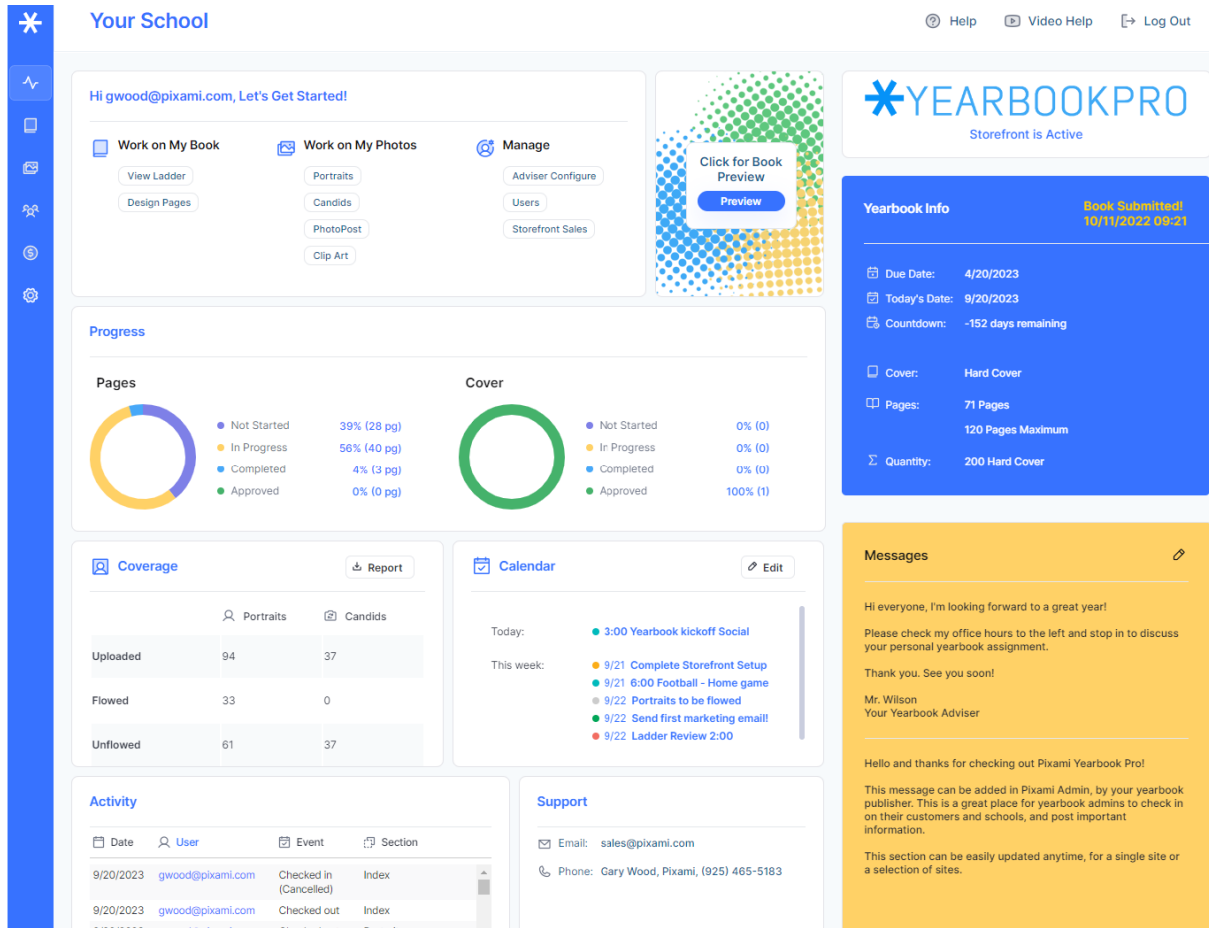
Your School

Help Video Help Log Out

Hi gwood@pixami.com, Let's Get Started!

Work on My Book
View Ladder
Design Pages

Work on My Photos
Portraits
Candids
PhotoPost
Clip Art

Manage
Adviser Configure
Users
Storefront Sales

Click for Book Preview
Preview

YEARBOOKPRO
Storefront is Active

Yearbook Info
Book Submitted! 10/11/2022 09:21

Due Date: 4/20/2023
Today's Date: 9/20/2023
Countdown: -152 days remaining

Cover: Hard Cover
Pages: 71 Pages
120 Pages Maximum
Quantity: 200 Hard Cover

Progress

Pages
Not Started 39% (28 pg)
In Progress 56% (40 pg)
Completed 4% (3 pg)
Approved 0% (0 pg)

Cover
Not Started 0% (0)
In Progress 0% (0)
Completed 0% (0)
Approved 100% (1)

Coverage
Report

| | Portraits | Candids |
|---|---|---|
| Uploaded | 94 | 37 |
| Flowed | 33 | 0 |
| Unflowed | 61 | 37 |

Calendar
Edit

Today: 3:00 Yearbook kickoff Social
This week: 9/21 Complete Storefront Setup
9/21 6:00 Football - Home game
9/22 Portraits to be flowed
9/22 Send first marketing email!
9/22 Ladder Review 2:00

Messages

Hi everyone, I'm looking forward to a great year!

Please check my office hours to the left and stop in to discuss your personal yearbook assignment.

Thank you. See you soon!

Mr. Wilson
Your Yearbook Adviser

Hello and thanks for checking out Pixami Yearbook Pro!

This message can be added in Pixami Admin, by your yearbook publisher. This is a great place for yearbook admins to check in on their customers and schools, and post important information.

This section can be easily updated anytime, for a single site or a selection of sites.

Activity

| Date | User | Event | Section |
|---|---|---|---|
| 9/20/2023 | gwood@pixami.com | Checked in (Cancelled) | Index |
| 9/20/2023 | gwood@pixami.com | Checked out | Index |

Support
Email: sales@pixami.com
Phone: Gary Wood, Pixami, (925) 465-5183